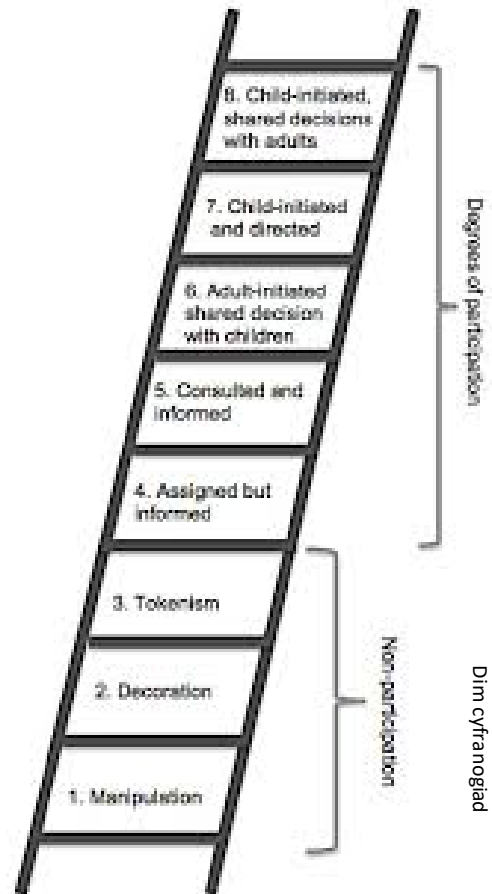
8. Child-initiated, shared decisions with adults

7. Child-initiated and directed

6. Adult-initiated shared decision with children

5. Consulted and informed

4. Assigned but informed

3. Tokenism

2. Decoration

1. Manipulation

Degrees of participation

Non-participation

Dim cyfranogiad